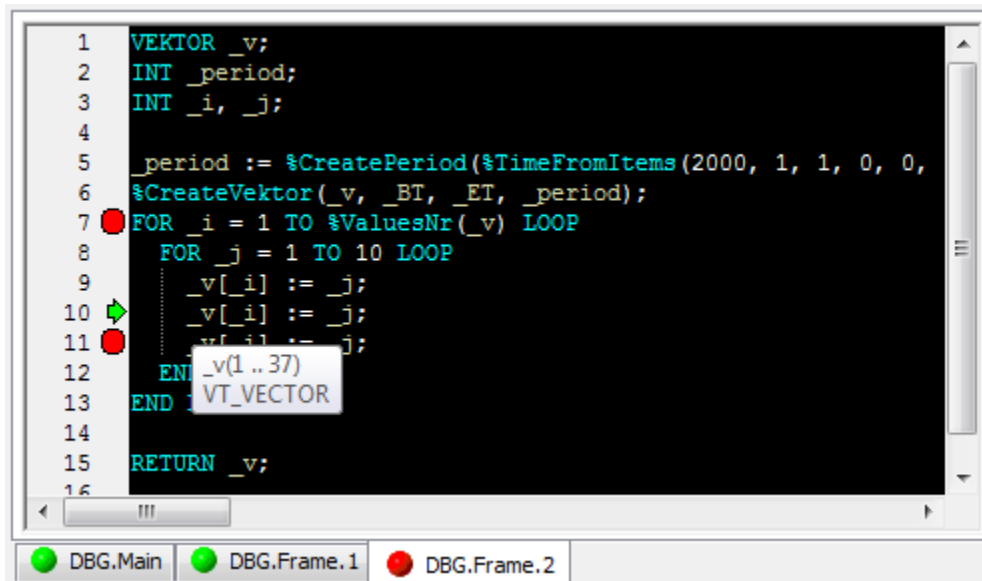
1 VEKTOR _v;
2 INT _period;
3 INT _i, _j;
4
5 _period := %CreatePeriod(%TimeFromItems(2000, 1, 1, 0, 0,
6 %CreateVektor(_v, _BT, _ET, _period);
7 FOR _i = 1 TO %ValuesNr(_v) LOOP
8 FOR _j = 1 TO 10 LOOP
9 _v[_i] := _j;
10 _v[_i] := _j;
11 _v[_i] := _j;
12 END
13 END L
14
15 RETURN _v;
16

_v(1 .. 37)
VT_VECTOR

DBG.Main
DBG.Frame.1
DBG.Frame.2